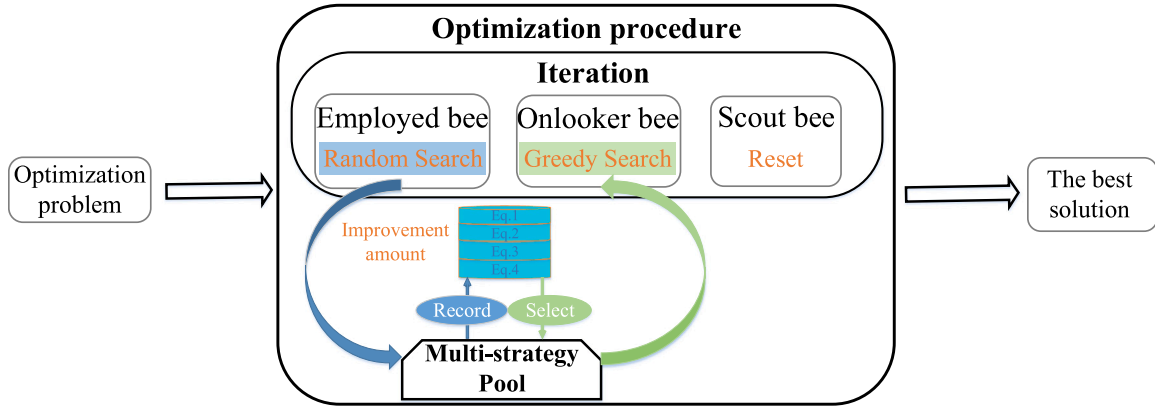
Optimization procedure

Iteration

Employed bee
Random Search

Onlooker bee
Greedy Search

Scout bee
Reset

Optimization problem

The best solution

Improvement amount

Eq.1
Eq.2
Eq.3
Eq.4

Record

Select

Multi-strategy Pool